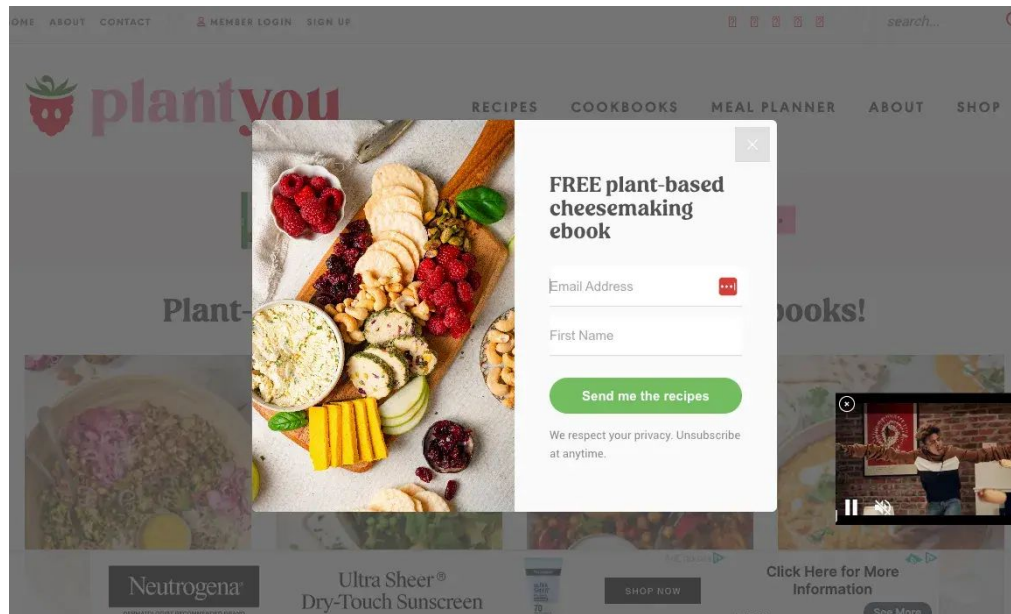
OME ABOUT CONTACT MEMBER LOGIN SIGN UP

search...

plantyou

RECIPES COOKBOOKS MEAL PLANNER ABOUT SHOP

Plant- books!

FREE plant-based cheesemaking ebook

Email Address

First Name

Send me the recipes

We respect your privacy. Unsubscribe at anytime.

Neutrogena

Ultra Sheer® Dry-Touch Sunscreen

SHOP NOW

Click Here for More Information

See More